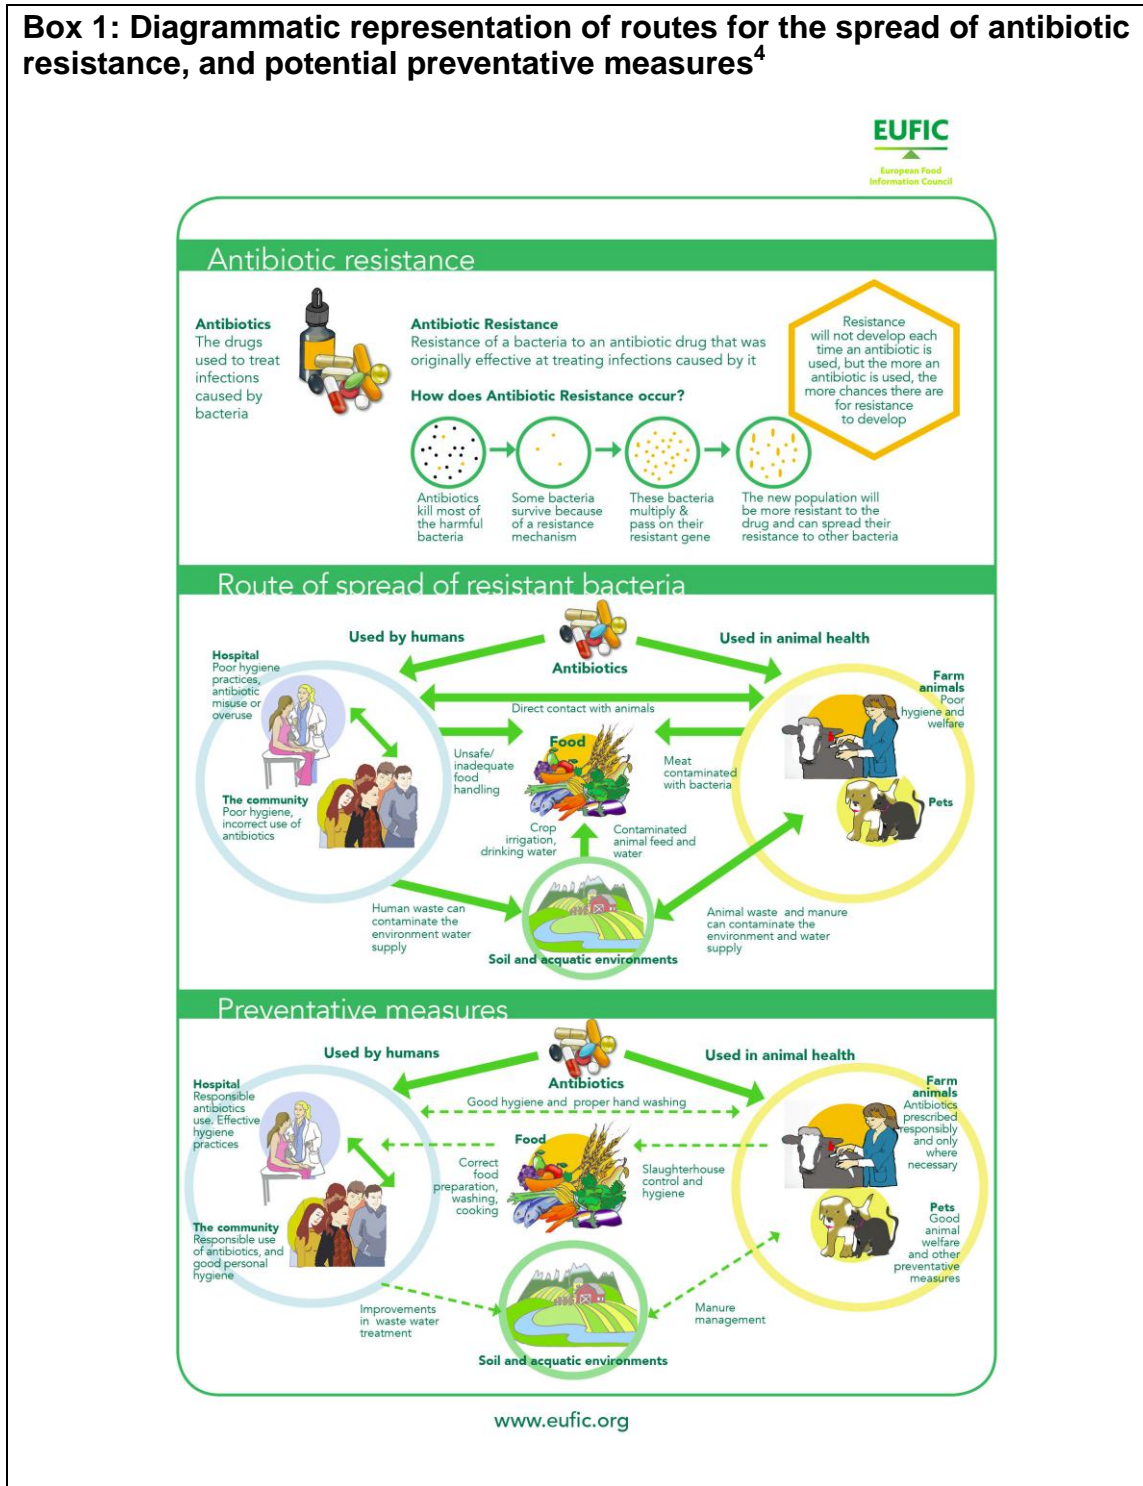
**Box 1: Diagrammatic representation of routes for the spread of antibiotic resistance, and potential preventative measures$^4$**

EUFIC
European Food Information Council

Antibiotic resistance

Antibiotics
The drugs used to treat infections caused by bacteria

Antibiotic Resistance
Resistance of a bacteria to an antibiotic drug that was originally effective at treating infections caused by it

How does Antibiotic Resistance occur?

Resistance will not develop each time an antibiotic is used, but the more an antibiotic is used, the more chances there are for resistance to develop

Antibiotics kill most of the harmful bacteria

Some bacteria survive because of a resistance mechanism

These bacteria multiply & pass on their resistant gene

The new population will be more resistant to the drug and can spread their resistance to other bacteria

Route of spread of resistant bacteria

Used by humans

Antibiotics

Used in animal health

Hospital
Poor hygiene practices, antibiotic misuse or overuse

The community
Poor hygiene, incorrect use of antibiotics

Direct contact with animals

Unsafe/ inadequate food handling

Food

Meat contaminated with bacteria

Farm animals
Poor hygiene and welfare

Pets

Crop irrigation, drinking water

Contaminated animal feed and water

Human waste can contaminate the environment water supply

Animal waste and manure can contaminate the environment and water supply

Soil and acquatic environments

Preventative measures

Used by humans

Antibiotics

Used in animal health

Hospital
Responsible antibiotics use. Effective hygiene practices

Good hygiene and proper hand washing

Farm animals
Antibiotics prescribed responsibly and only where necessary

Food

Correct food preparation, washing, cooking

Slaughterhouse control and hygiene

The community
Responsible use of antibiotics, and good personal hygiene

Pets
Good animal welfare and other preventative measures

Improvements in waste water treatment

Manure management

Soil and acquatic environments

www.eufic.org